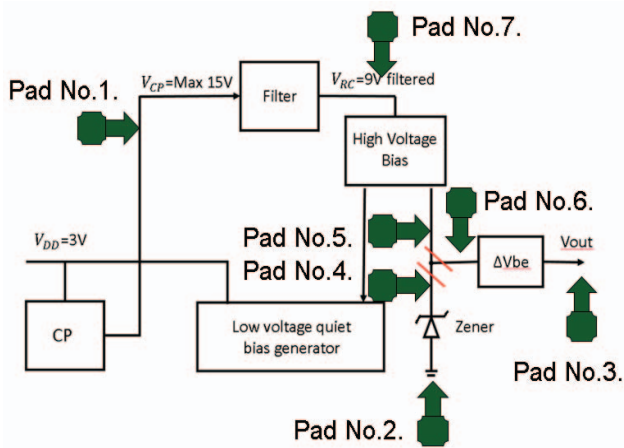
Pad No.7.

Pad No.1.

$V_{CP}$=Max 15V

Filter

$V_{RC}$=9V filtered

High Voltage Bias

Pad No.6.

$V_{DD}$=3V

Pad No.5.

Pad No.4.

ΔVbe

Vout

CP

Low voltage quiet bias generator

Zener

Pad No.3.

Pad No.2.